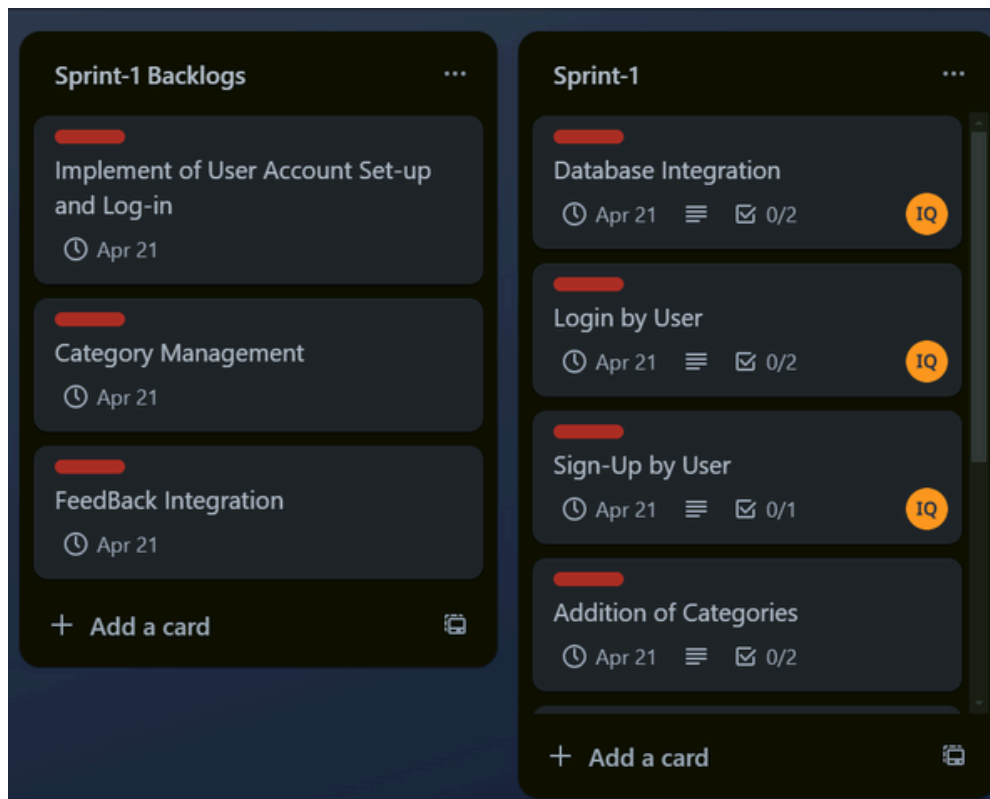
Sprint-1 Backlogs

...

Implement of User Account Set-up and Log-in

Apr 21

Category Management

Apr 21

FeedBack Integration

Apr 21

+ Add a card

Sprint-1

...

Database Integration

Apr 21 0/2 IQ

Login by User

Apr 21 0/2 IQ

Sign-Up by User

Apr 21 0/1 IQ

Addition of Categories

Apr 21 0/2

+ Add a card